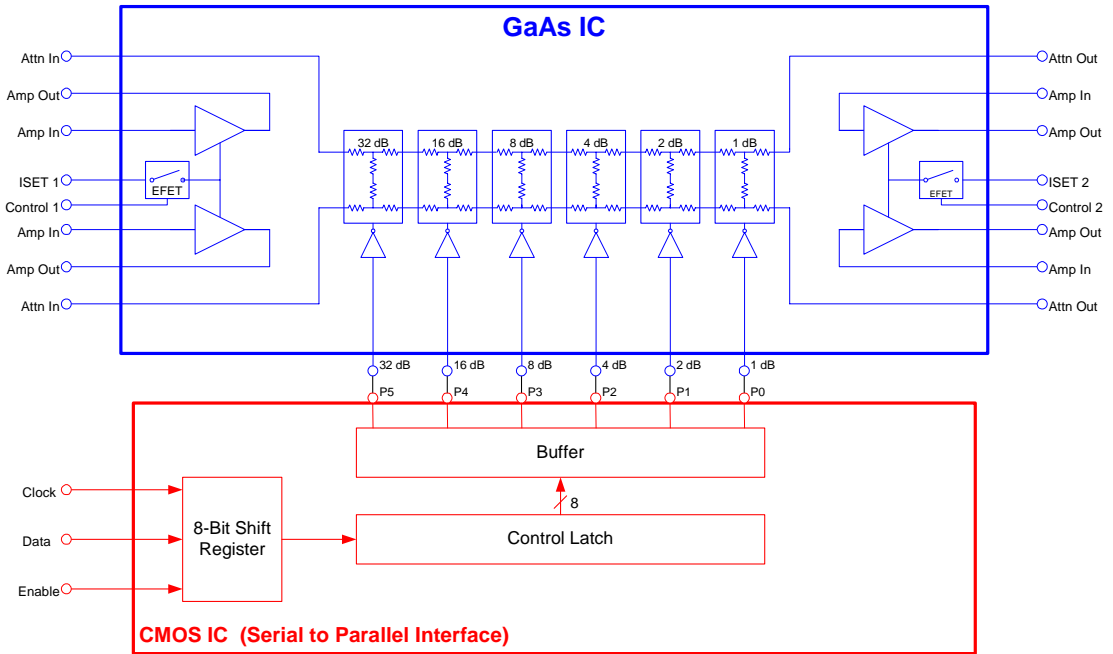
GaAs IC

Attn In
Amp Out
Amp In
ISET 1
EFET
Control 1
Amp In
Amp Out
Attn In

32 dB
16 dB
8 dB
4 dB
2 dB
1 dB

Attn Out
Amp In
Amp Out
ISET 2
EFET
Control 2
Amp Out
Amp In
Attn Out

32 dB
16 dB
8 dB
4 dB
2 dB
1 dB
P5
P4
P3
P2
P1
P0

Buffer

8

Clock
Data
Enable

8-Bit Shift Register

Control Latch

CMOS IC (Serial to Parallel Interface)